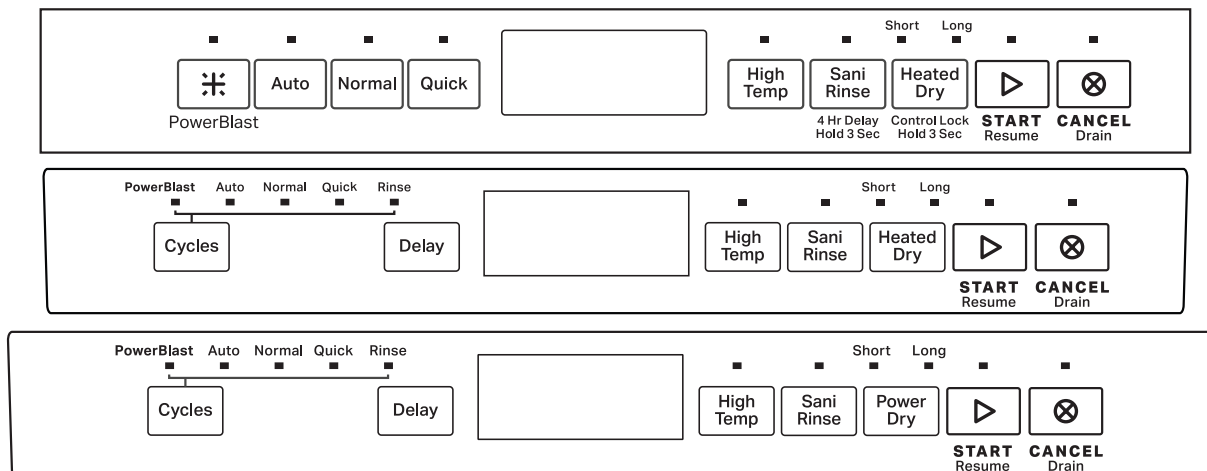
Short Long

Auto Normal Quick

PowerBlast

High Temp

Sani Rinse

4 Hr Delay Hold 3 Sec

Heated Dry

Control Lock Hold 3 Sec

START Resume

CANCEL Drain

PowerBlast Auto Normal Quick Rinse

Cycles

Delay

Short Long

High Temp

Sani Rinse

Heated Dry

START Resume

CANCEL Drain

PowerBlast Auto Normal Quick Rinse

Cycles

Delay

Short Long

High Temp

Sani Rinse

Power Dry

START Resume

CANCEL Drain